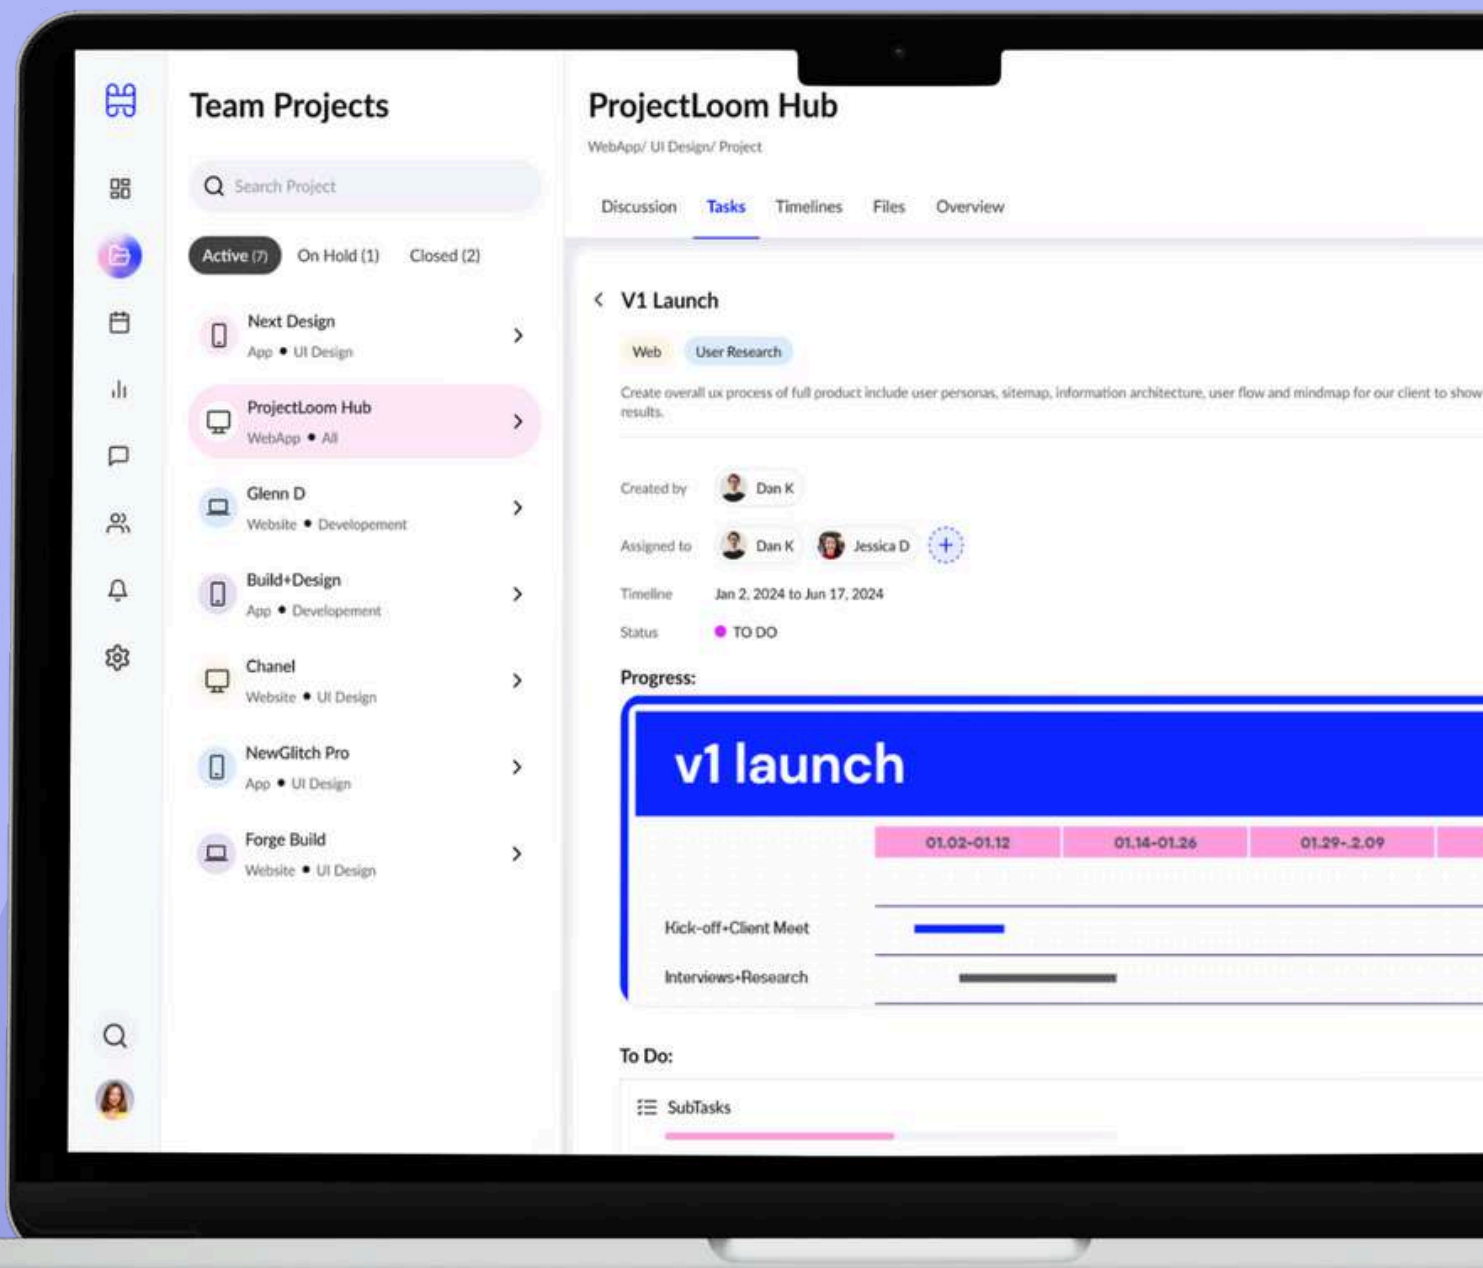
Team Projects

Search Project

Active (7) On Hold (1) Closed (2)

Next Design
App • UI Design

ProjectLoom Hub
WebApp • All

Glenn D
Website • Developement

Build+Design
App • Developement

Chanel
Website • UI Design

NewGlitch Pro
App • UI Design

Forge Build
Website • UI Design

ProjectLoom Hub
WebApp/ UI Design/ Project

Discussion Tasks Timelines Files Overview

V1 Launch

Web User Research

Create overall ux process of full product include user personas, sitemap, information architecture, user flow and mindmap for our client to show results.

Created by Dan K

Assigned to Dan K Jessica D

Timeline Jan 2, 2024 to Jun 17, 2024

Status TO DO

Progress:

v1 launch

| | 01.02-01.12 | 01.14-01.26 | 01.29-.2.09 |
|---|---|---|---|
| Kick-off+Client Meet | | | |
| Interviews+Research | | | |

To Do:

SubTasks